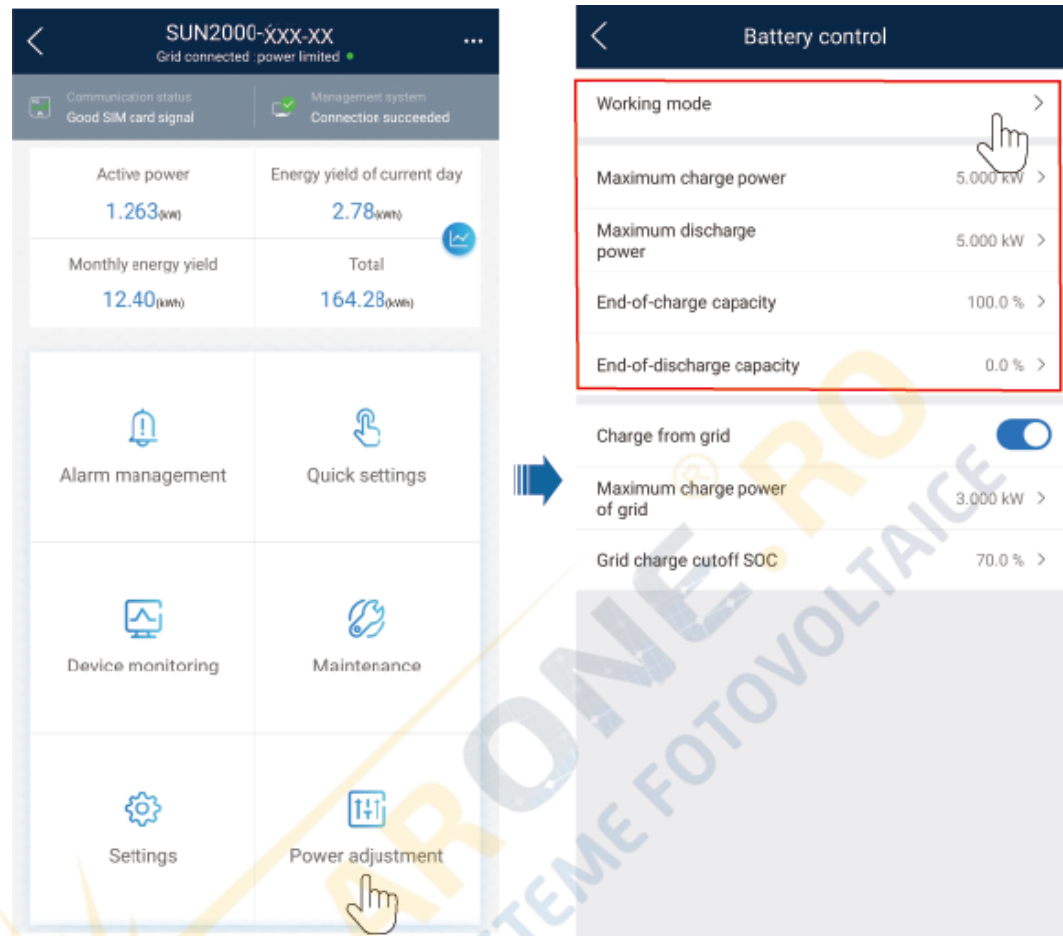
SUN2000-XXX-XX
Grid connected :power limited

Communication status
Good SIM card signal

Management system
Connection succeeded

Active power
1.263(kW)

Energy yield of current day
2.78(kWh)

Monthly energy yield
12.40(kWh)

Total
164.28(kWh)

Alarm management

Quick settings

Device monitoring

Maintenance

Settings

Power adjustment

Battery control

Working mode

Maximum charge power 5.000 kW

Maximum discharge power 5.000 kW

End-of-charge capacity 100.0 %

End-of-discharge capacity 0.0 %

Charge from grid

Maximum charge power of grid 3.000 kW

Grid charge cutoff SOC 70.0 %

ARONE.RO
SISTEME FOTOVOLTAICE